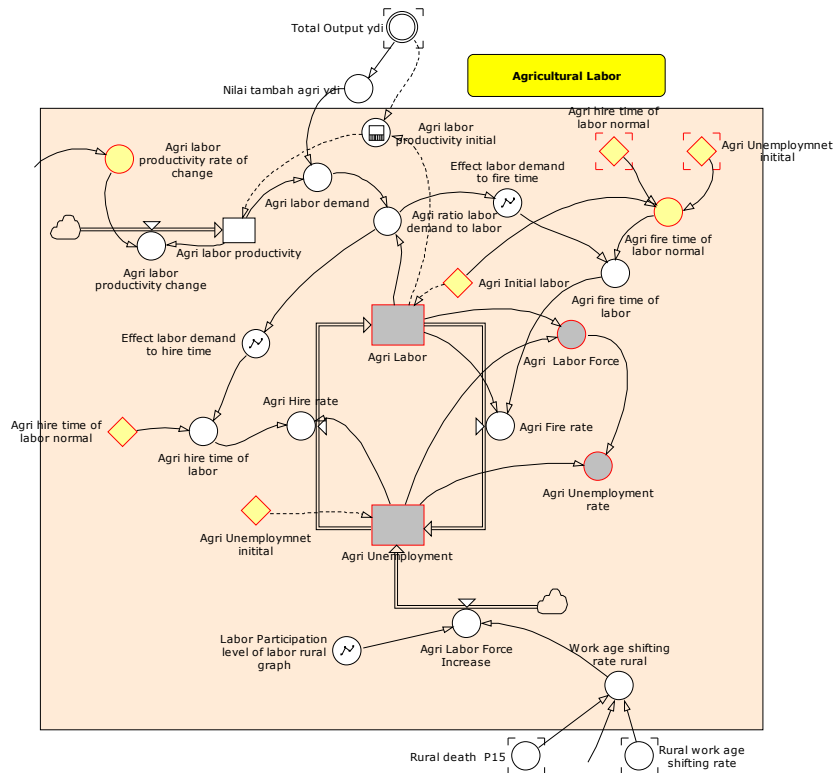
Total Output ydi

Agricultural Labor

Nilai tambah agri ydi

Agri labor productivity initial

Agri hire time of labor normal

Agri Unemploymnet initital

Agri labor productivity rate of change

Effect labor demand to fire time

Agri labor demand

Agri ratio labor demand to labor

Agri fire time of labor normal

Agri labor productivity

Agri labor productivity change

Agri Initial labor

Agri fire time of labor

Effect labor demand to hire time

Agri Labor

Agri Labor Force

Agri Hire rate

Agri Fire rate

Agri hire time of labor normal

Agri hire time of labor

Agri Unemployment rate

Agri Unemploymnet initital

Agri Unemployment

Labor Participation level of labor rural graph

Agri Labor Force Increase

Work age shifting rate rural

Rural death P15

Rural work age shifting rate